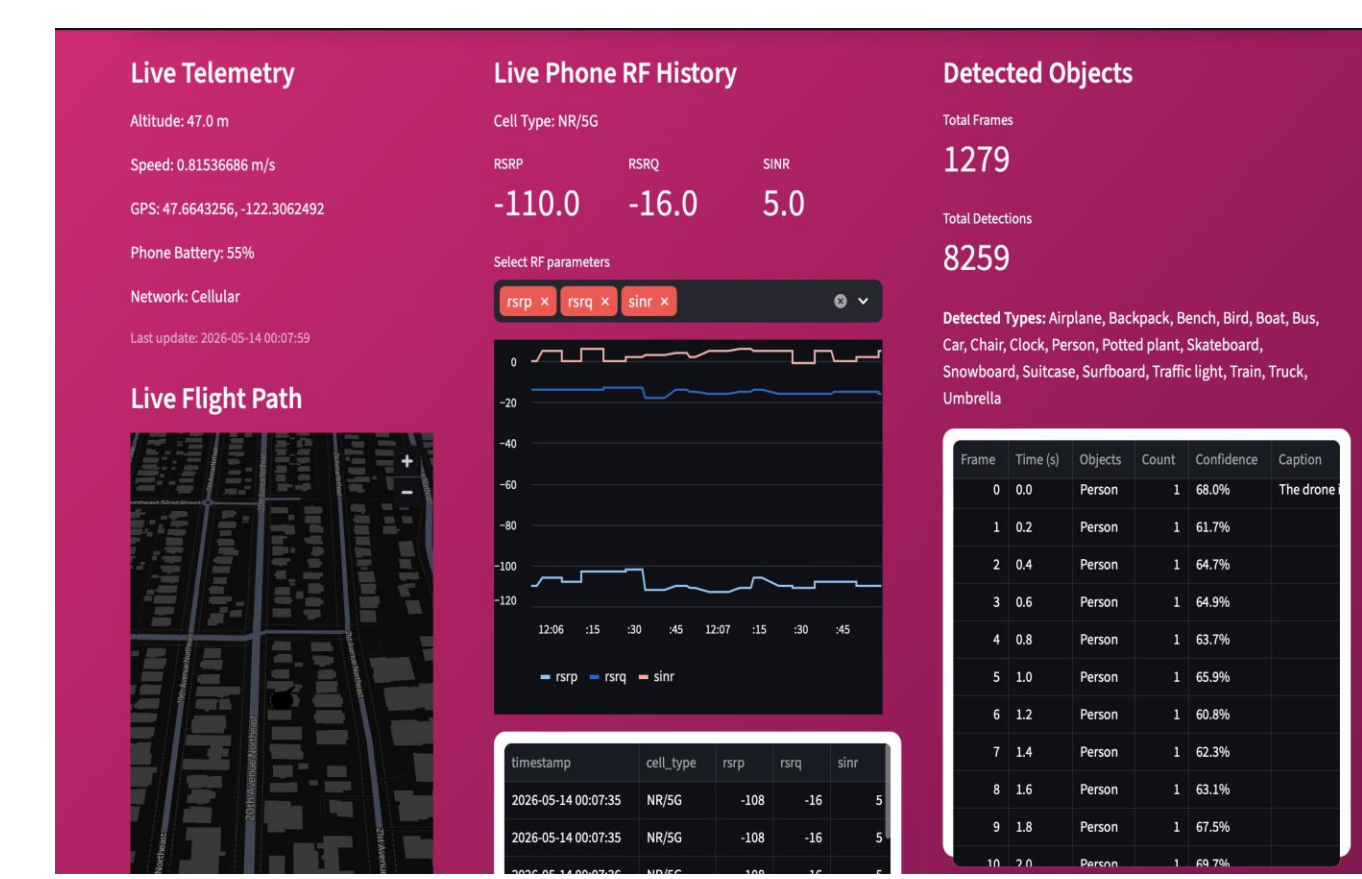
Live Telemetry

Altitude: 47.0 m

Speed: 0.81536686 m/s

GPS: 47.6643256, -122.3062492

Phone Battery: 55%

Network: Cellular

Last update: 2026-05-14 00:07:59

Live Flight Path

+
−

20th Avenue Northeast

Live Phone RF History

Cell Type: NR/5G

RSRP
-110.0

RSRQ
-16.0

SINR
5.0

Select RF parameters

rsrp × rsrq × sinr ×

0
-20
-40
-60
-80
-100
-120

12:06 :15 :30 :45 12:07 :15 :30 :45

rsrp rsrq sinr

| timestamp | cell_type | rsrp | rsrq | sinr |
|---|---|---|---|---|
| 2026-05-14 00:07:35 | NR/5G | -108 | -16 | 5 |
| 2026-05-14 00:07:35 | NR/5G | -108 | -16 | 5 |
| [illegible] | NR/5G | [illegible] | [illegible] | 5 |

Detected Objects

Total Frames
1279

Total Detections
8259

Detected Types: Airplane, Backpack, Bench, Bird, Boat, Bus, Car, Chair, Clock, Person, Potted plant, Skateboard, Snowboard, Suitcase, Surfboard, Traffic light, Train, Truck, Umbrella

| Frame | Time (s) | Objects | Count | Confidence | Caption |
|---|---|---|---|---|---|
| 0 | 0.0 | Person | 1 | 68.0% | The drone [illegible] |
| 1 | 0.2 | Person | 1 | 61.7% | |
| 2 | 0.4 | Person | 1 | 64.7% | |
| 3 | 0.6 | Person | 1 | 64.9% | |
| 4 | 0.8 | Person | 1 | 63.7% | |
| 5 | 1.0 | Person | 1 | 65.9% | |
| 6 | 1.2 | Person | 1 | 60.8% | |
| 7 | 1.4 | Person | 1 | 62.3% | |
| 8 | 1.6 | Person | 1 | 63.1% | |
| 9 | 1.8 | Person | 1 | 67.5% | |
| 10 | 2.0 | Person | 1 | 69.7% | |